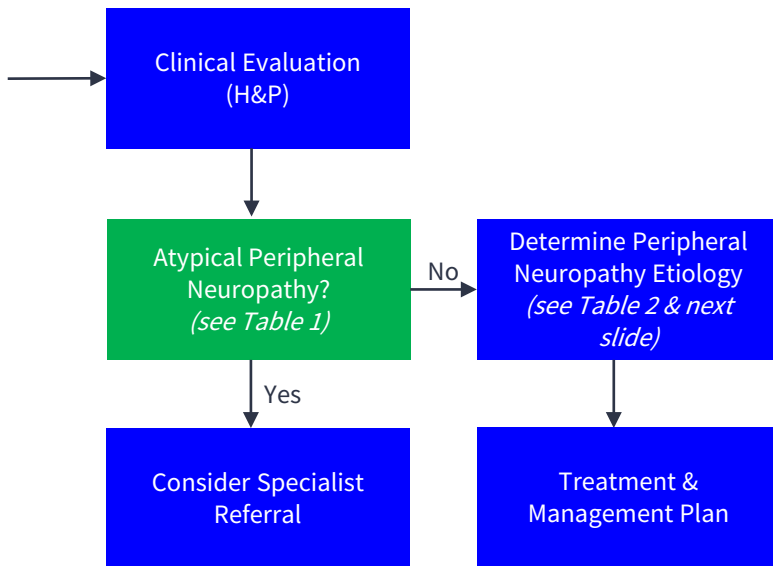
Clinical Evaluation (H&P)

Atypical Peripheral Neuropathy? *(see Table 1)*

No

Determine Peripheral Neuropathy Etiology *(see Table 2 & next slide)*

Yes

Consider Specialist Referral

Treatment & Management Plan